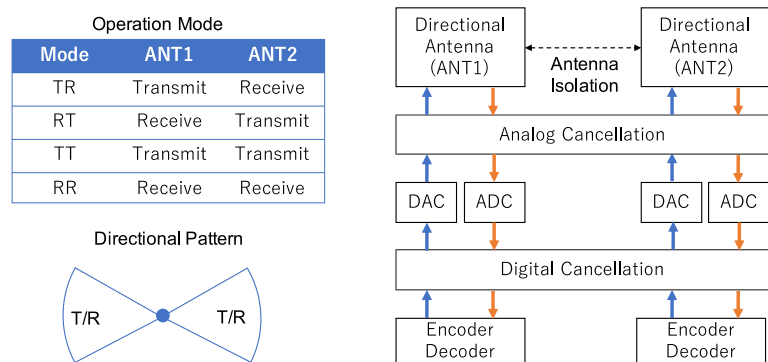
Operation Mode

| Mode | ANT1 | ANT2 |
|---|---|---|
| TR | Transmit | Receive |
| RT | Receive | Transmit |
| TT | Transmit | Transmit |
| RR | Receive | Receive |

Directional Pattern

T/R

T/R

Directional Antenna (ANT1)

Antenna Isolation

Directional Antenna (ANT2)

Analog Cancellation

DAC

ADC

DAC

ADC

Digital Cancellation

Encoder Decoder

Encoder Decoder